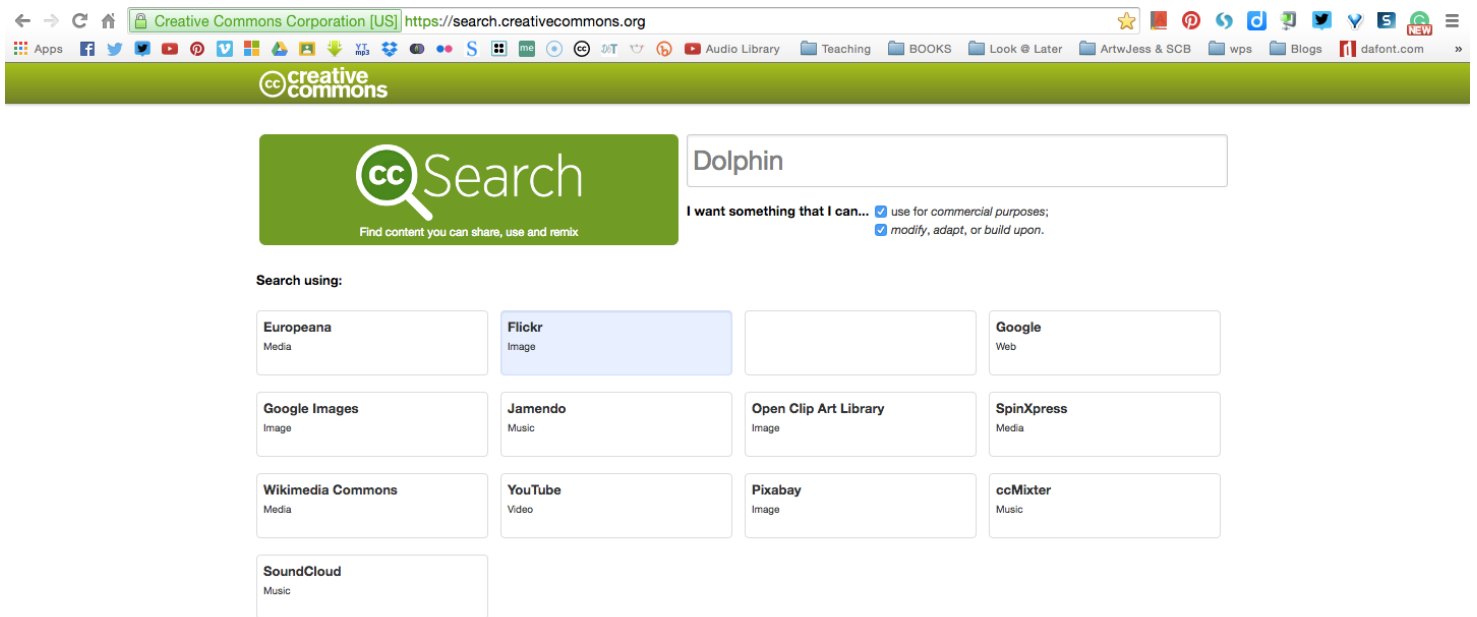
Creative Commons Corporation [US] https://search.creativecommons.org

Apps Audio Library Teaching BOOKS Look @ Later ArtwJess & SCB wps Blogs dafont.com »

NEW

creative commons

cc Search
Find content you can share, use and remix

Dolphin

I want something that I can... use for commercial purposes;
modify, adapt, or build upon.

Search using:

| | | | |
|---|---|---|---|
| Europeana Media | Flickr Image | | Google Web |
| Google Images Image | Jamendo Music | Open Clip Art Library Image | SpinXpress Media |
| Wikimedia Commons Media | YouTube Video | Pixabay Image | ccMixter Music |
| SoundCloud Music | | | |